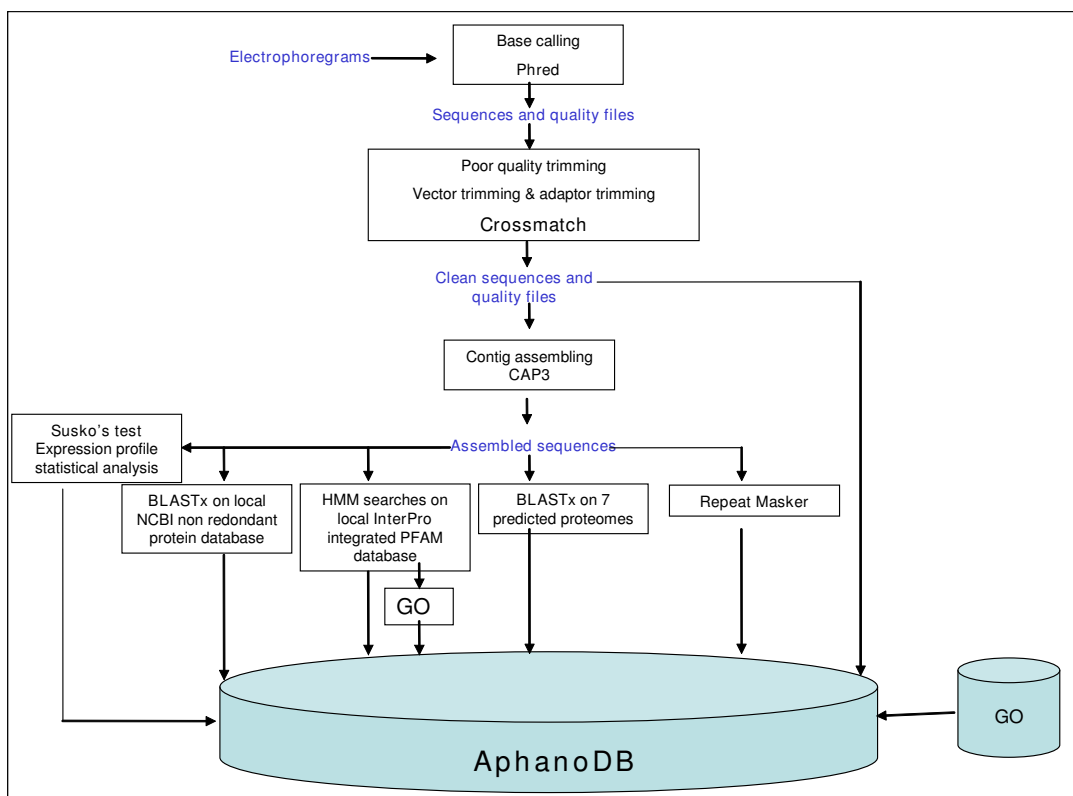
Electrophoregrams

Base calling
Phred

Sequences and quality files

Poor quality trimming
Vector trimming & adaptor trimming
Crossmatch

Clean sequences and quality files

Contig assembling
CAP3

Susko's test
Expression profile statistical analysis

Assembled sequences

BLASTx on local NCBI non redondant protein database

HMM searches on local InterPro integrated PFAM database

GO

BLASTx on 7 predicted proteomes

Repeat Masker

GO

AphanoDB